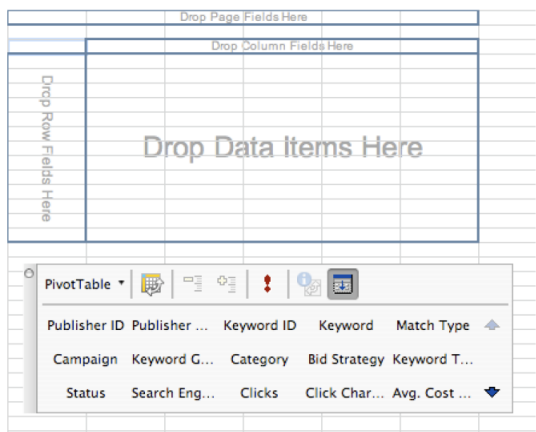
Drop Page Fields Here

Drop Column Fields Here

Drop Row Fields Here

Drop Data Items Here

PivotTable

| Publisher ID | Publisher ... | Keyword ID | Keyword | Match Type |
|---|---|---|---|---|
| Campaign | Keyword G... | Category | Bid Strategy | Keyword T... |
| Status | Search Eng... | Clicks | Click Char... | Avg. Cost ... |